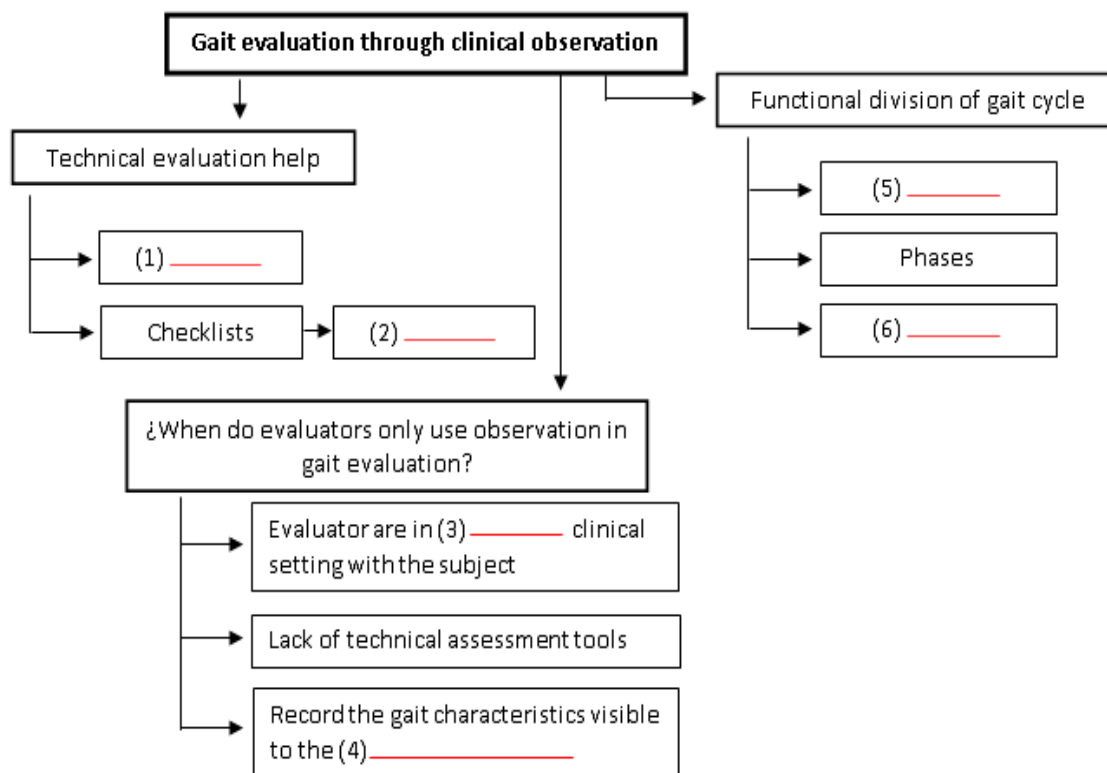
Gait evaluation through clinical observation

Technical evaluation help

(1) ______

Checklists

(2) ______

Functional division of gait cycle

(5) ______

Phases

(6) ______

¿When do evaluators only use observation in gait evaluation?

Evaluator are in (3) ______ clinical setting with the subject

Lack of technical assessment tools

Record the gait characteristics visible to the (4) ______